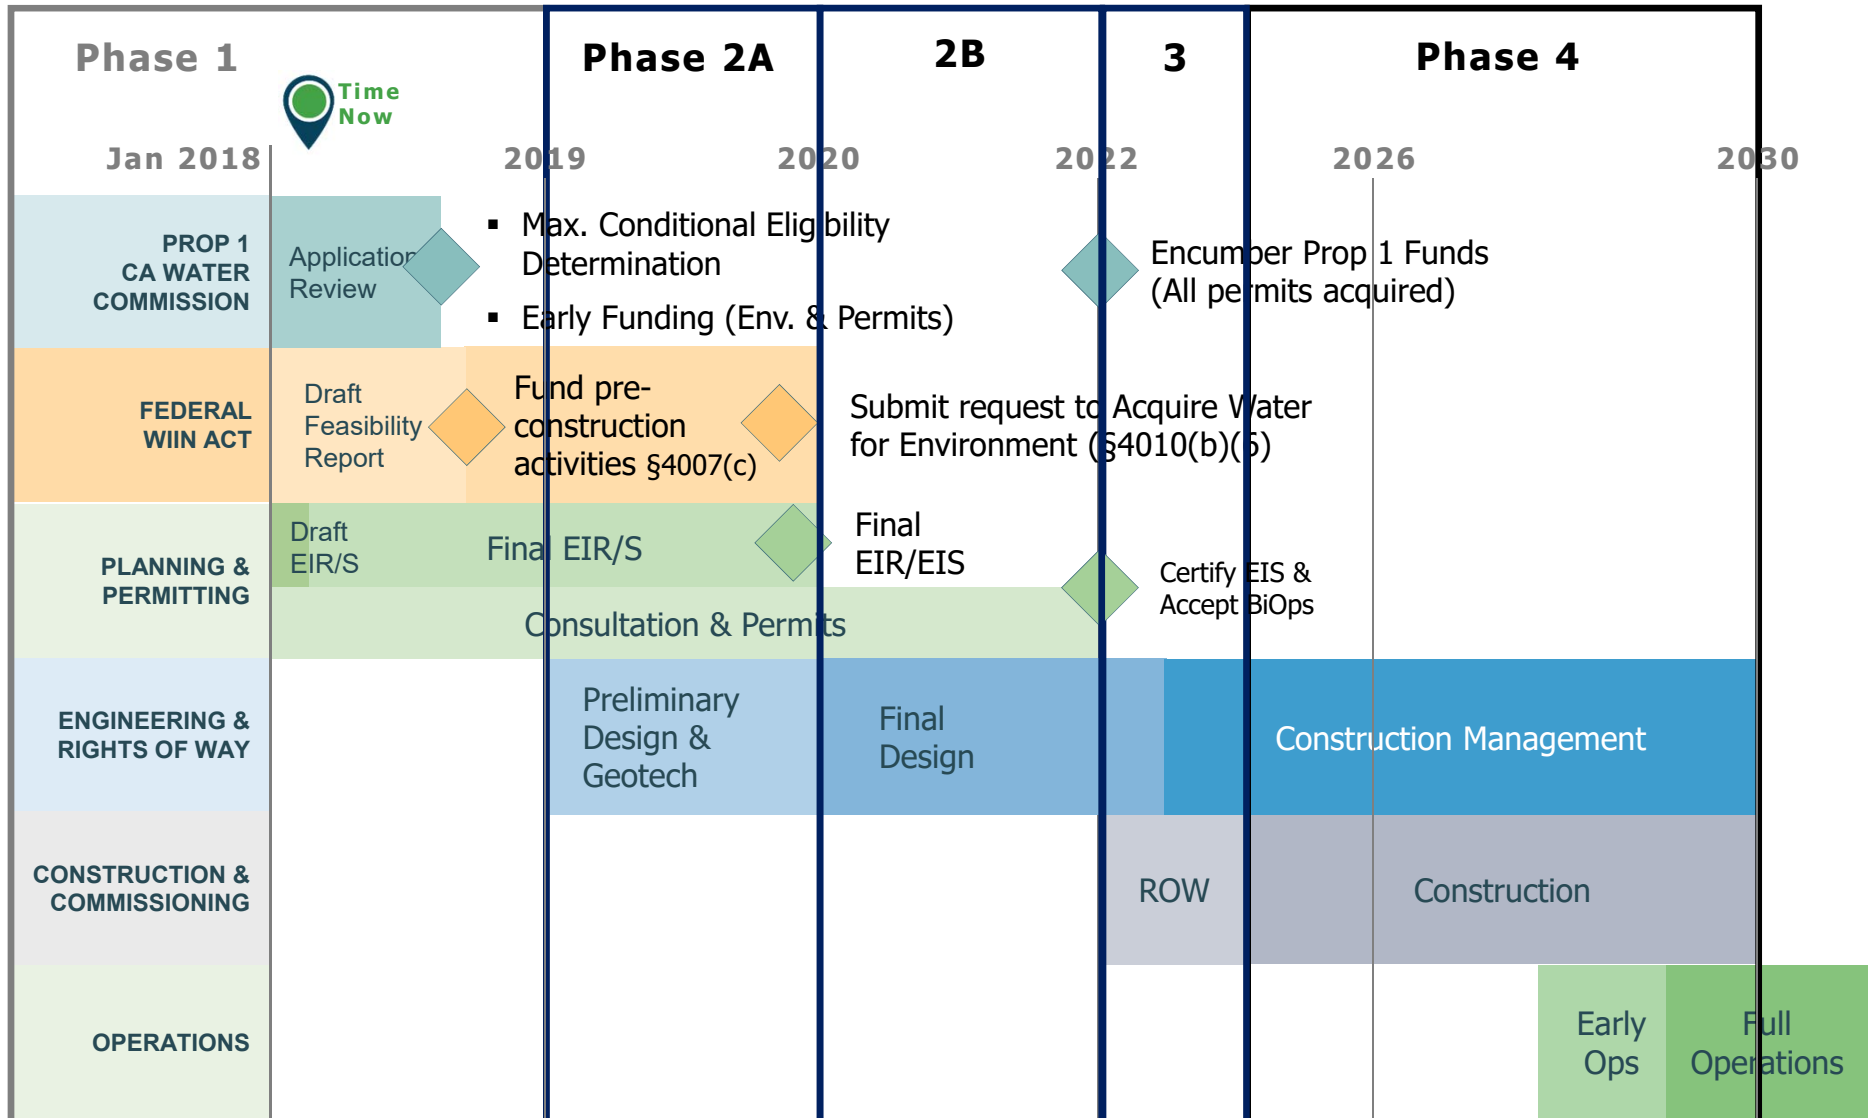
Phase 1

Time Now

Phase 2A

2B

3

Phase 4

Jan 2018

2019

2020

2022

2026

2030

PROP 1 CA WATER COMMISSION

Application Review

▪ Max. Conditional Eligibility Determination

▪ Early Funding (Env. & Permits)

Encumber Prop 1 Funds (All permits acquired)

FEDERAL WIIN ACT

Draft Feasibility Report

Fund pre-construction activities §4007(c)

Submit request to Acquire Water for Environment (§4010(b)(5)

PLANNING & PERMITTING

Draft EIR/S

Final EIR/S

Final EIR/EIS

Certify EIS & Accept BiOps

Consultation & Permits

ENGINEERING & RIGHTS OF WAY

Preliminary Design & Geotech

Final Design

Construction Management

CONSTRUCTION & COMMISSIONING

ROW

Construction

OPERATIONS

Early Ops

Full Operations